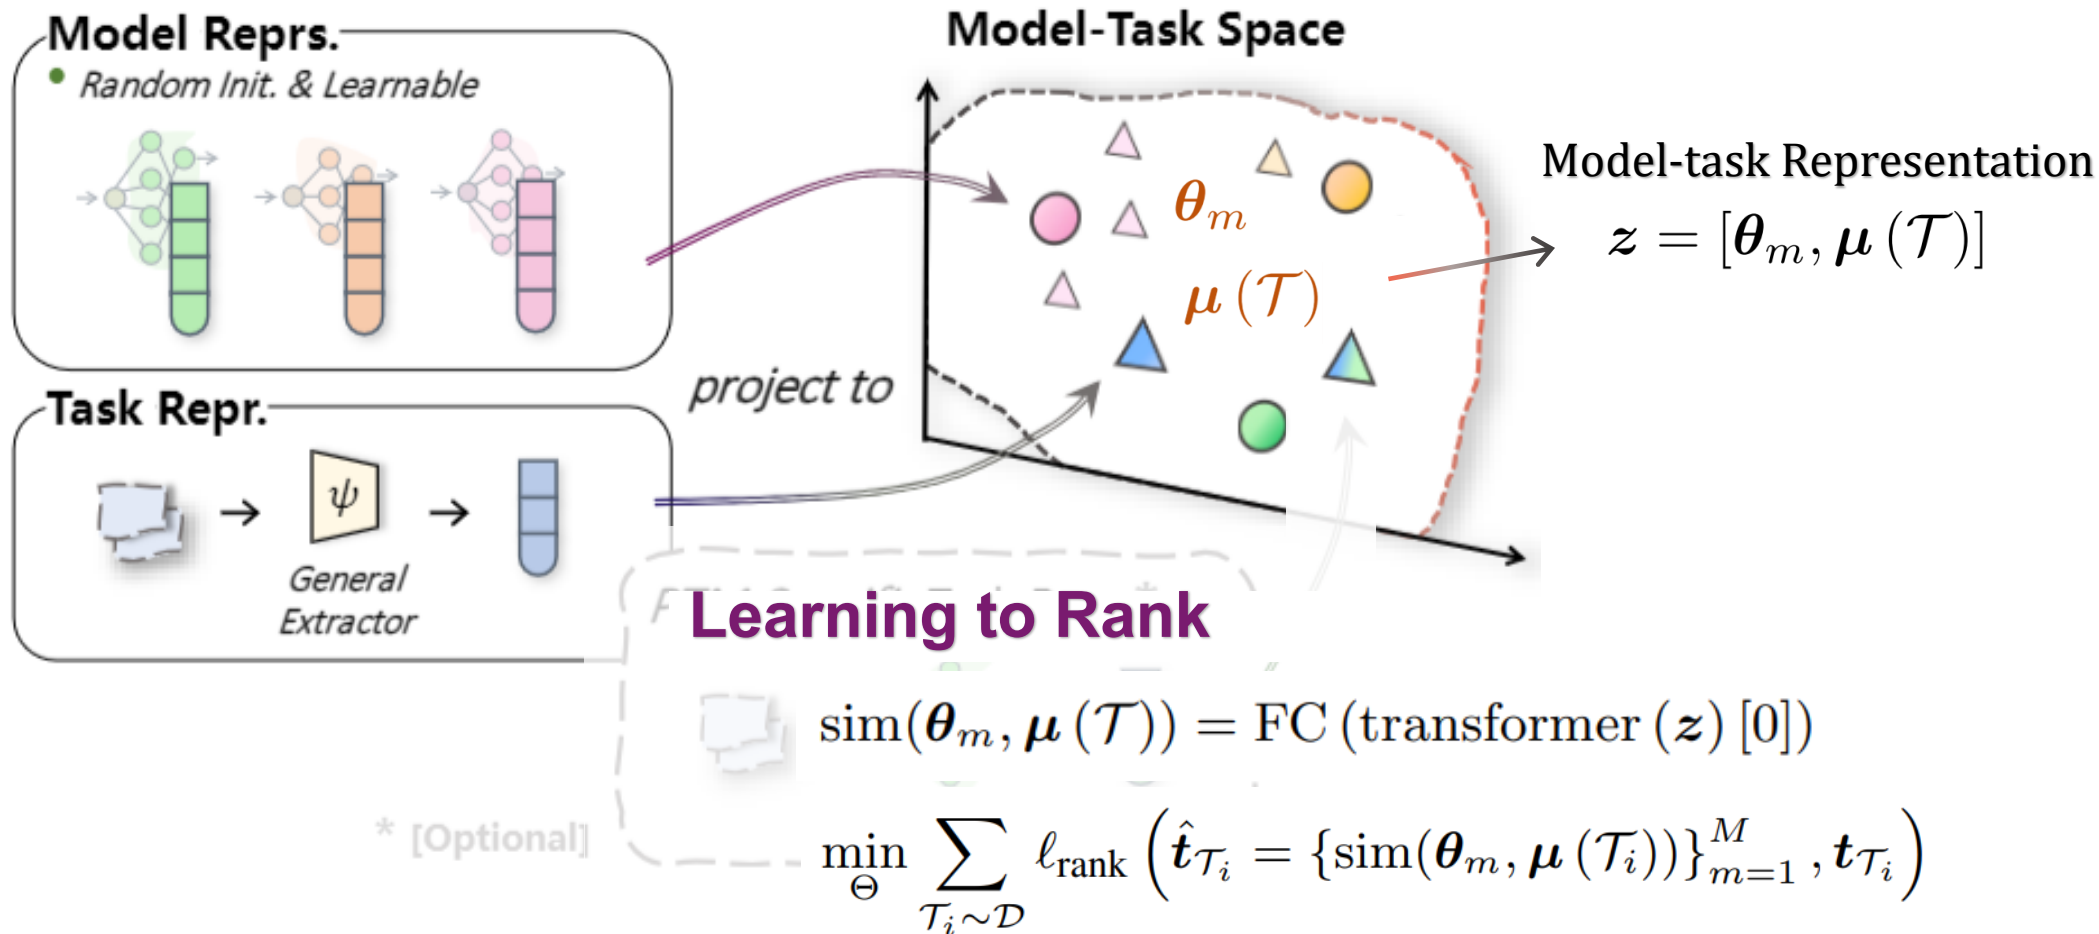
Model Reprs.

Random Init. & Learnable

Task Repr.

$\psi$

General Extractor

project to

Model-Task Space

$\boldsymbol{\theta}_m$

$\boldsymbol{\mu}(\mathcal{T})$

Model-task Representation

$\boldsymbol{z} = [\boldsymbol{\theta}_m, \boldsymbol{\mu}(\mathcal{T})]$

Learning to Rank

$\text{sim}(\boldsymbol{\theta}_m, \boldsymbol{\mu}(\mathcal{T})) = \text{FC}(\text{transformer}(\boldsymbol{z})[0])$

* [Optional]

$\min_{\Theta} \sum_{\mathcal{T}_i \sim \mathcal{D}} \ell_{\text{rank}} \left( \hat{\boldsymbol{t}}_{\mathcal{T}_i} = \{\text{sim}(\boldsymbol{\theta}_m, \boldsymbol{\mu}(\mathcal{T}_i))\}_{m=1}^{M}, \boldsymbol{t}_{\mathcal{T}_i} \right)$